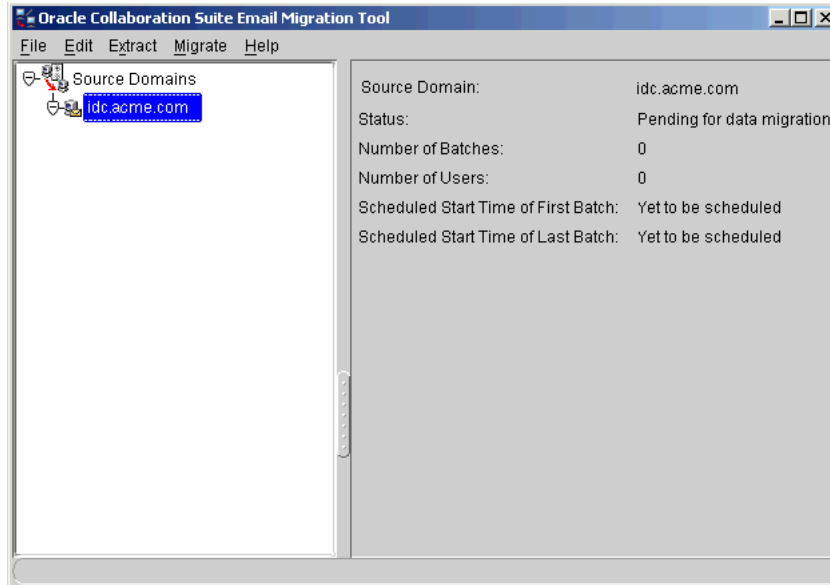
Oracle Collaboration Suite Email Migration Tool

File Edit Extract Migrate Help

Source Domains
idc.acme.com

| | |
|---|---|
| Source Domain: | idc.acme.com |
| Status: | Pending for data migration |
| Number of Batches: | 0 |
| Number of Users: | 0 |
| Scheduled Start Time of First Batch: | Yet to be scheduled |
| Scheduled Start Time of Last Batch: | Yet to be scheduled |